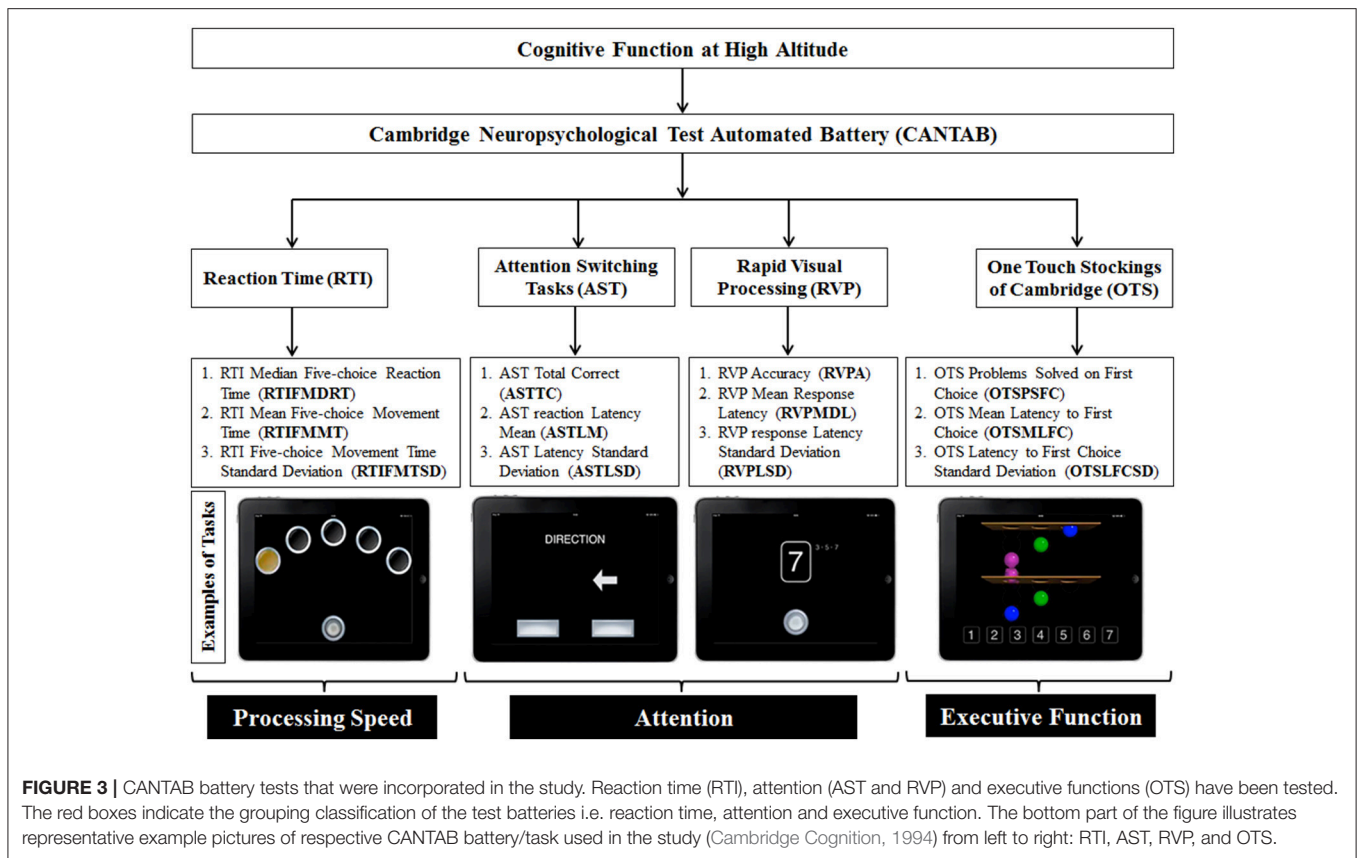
Cognitive Function at High Altitude

Cambridge Neuropsychological Test Automated Battery (CANTAB)

Reaction Time (RTI)

Attention Switching Tasks (AST)

Rapid Visual Processing (RVP)

One Touch Stockings of Cambridge (OTS)

1. RTI Median Five-choice Reaction Time (**RTIFMDRT**)
2. RTI Mean Five-choice Movement Time (**RTIFMMT**)
3. RTI Five-choice Movement Time Standard Deviation (**RTIFMTSD**)

1. AST Total Correct (**ASTTC**)
2. AST reaction Latency Mean (**ASTLM**)
3. AST Latency Standard Deviation (**ASTLSD**)

1. RVP Accuracy (**RVPA**)
2. RVP Mean Response Latency (**RVPMDL**)
3. RVP response Latency Standard Deviation (**RVPLSD**)

1. OTS Problems Solved on First Choice (**OTSPSFC**)
2. OTS Mean Latency to First Choice (**OTSMLFC**)
3. OTS Latency to First Choice Standard Deviation (**OTSLFCSD**)

Examples of Tasks

DIRECTION

7

3 • 5 • 7

1 2 3 4 5 6 7

Processing Speed

Attention

Executive Function

**FIGURE 3 |** CANTAB battery tests that were incorporated in the study. Reaction time (RTI), attention (AST and RVP) and executive functions (OTS) have been tested. The red boxes indicate the grouping classification of the test batteries i.e. reaction time, attention and executive function. The bottom part of the figure illustrates representative example pictures of respective CANTAB battery/task used in the study (Cambridge Cognition, 1994) from left to right: RTI, AST, RVP, and OTS.